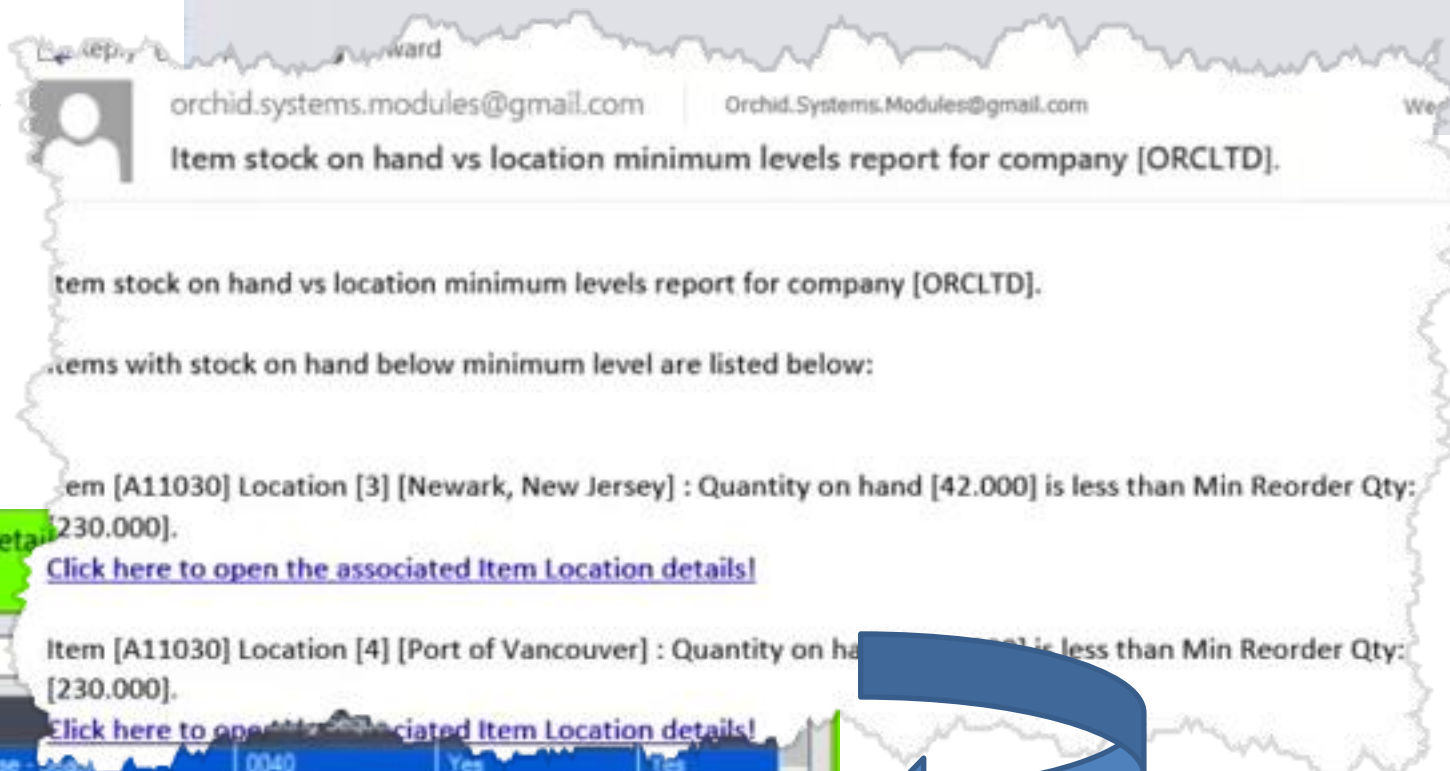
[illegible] ward

orchid.systems.modules@gmail.com Orchid.Systems.Modules@gmail.com We

Item stock on hand vs location minimum levels report for company [ORCLTD].

tem stock on hand vs location minimum levels report for company [ORCLTD].

tems with stock on hand below minimum level are listed below:

em [A11030] Location [3] [Newark, New Jersey] : Quantity on hand [42.000] is less than Min Reorder Qty: [230.000].

Click here to open the associated Item Location details!

Item [A11030] Location [4] [Port of Vancouver] : Quantity on ha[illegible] is less than Min Reorder Qty: [230.000].

Click here to ope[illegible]ciated Item Location details!

etai

0040 Yes Yes